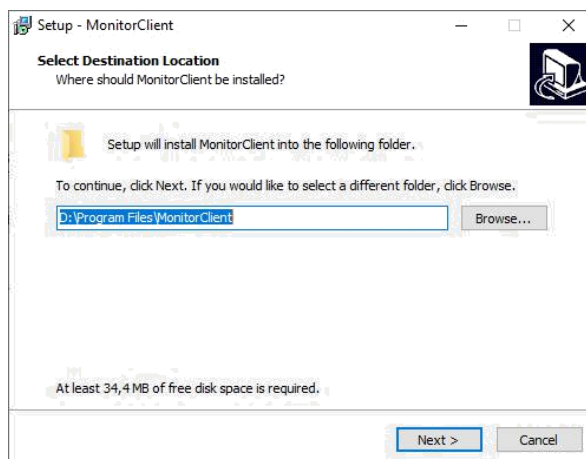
Setup - MonitorClient

Select Destination Location
Where should MonitorClient be installed?

Setup will install MonitorClient into the following folder.

To continue, click Next. If you would like to select a different folder, click Browse.

D:\Program Files\MonitorClient

Browse...

At least 34,4 MB of free disk space is required.

Next >

Cancel